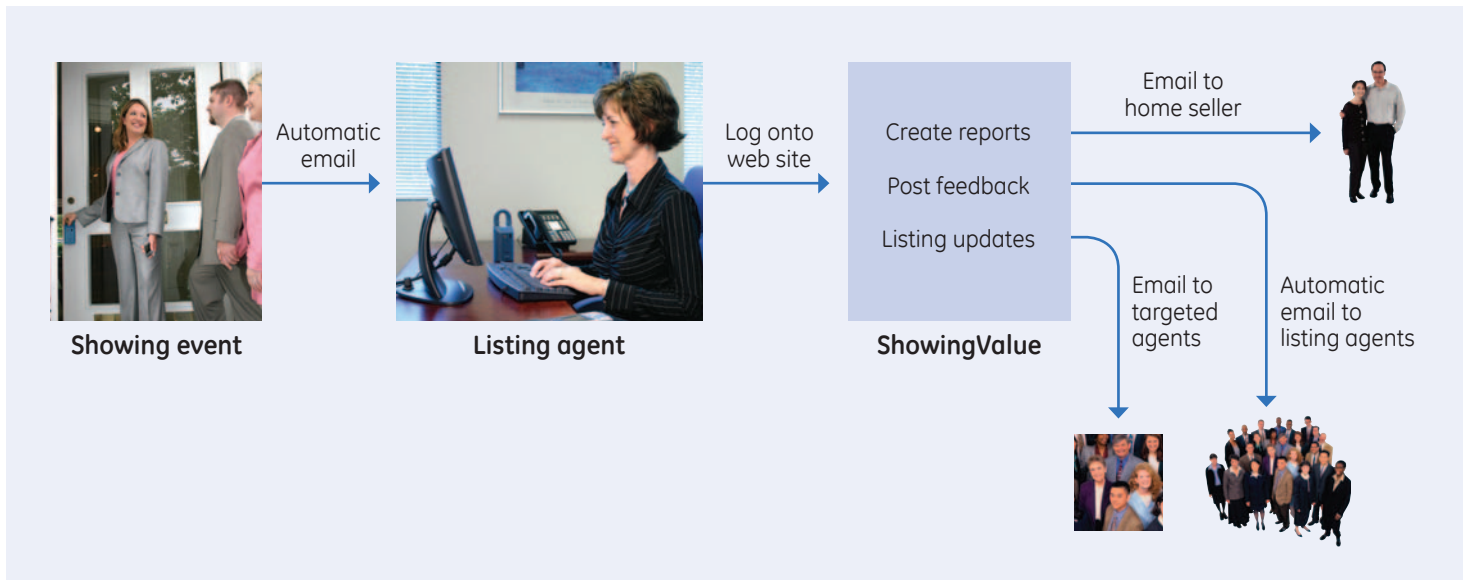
Showing event

Automatic email

Listing agent

Log onto web site

Create reports

Post feedback

Listing updates

ShowingValue

Email to home seller

Email to targeted agents

Automatic email to listing agents